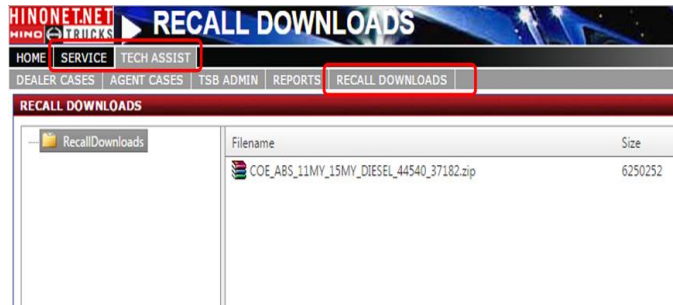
HINONET.NET
HINO TRUCKS
RECALL DOWNLOADS

HOME | SERVICE | TECH ASSIST

DEALER CASES | AGENT CASES | TSB ADMIN | REPORTS | RECALL DOWNLOADS

RECALL DOWNLOADS

RecallDownloads

| Filename | Size |
|---|---|
| COE_ABS_11MY_15MY_DIESEL_44540_37182.zip | 6250252 |